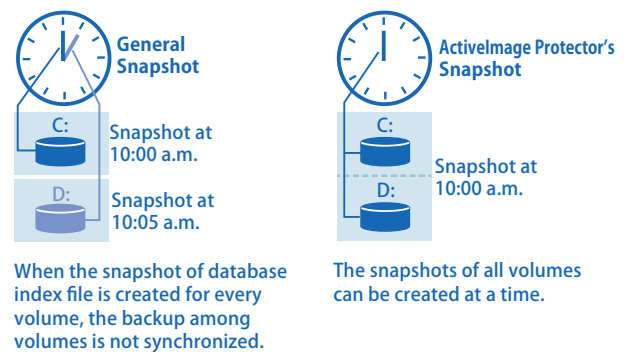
General Snapshot

C:

Snapshot at 10:00 a.m.

D:

Snapshot at 10:05 a.m.

When the snapshot of database index file is created for every volume, the backup among volumes is not synchronized.

ActiveImage Protector's Snapshot

C:

Snapshot at 10:00 a.m.

D:

The snapshots of all volumes can be created at a time.